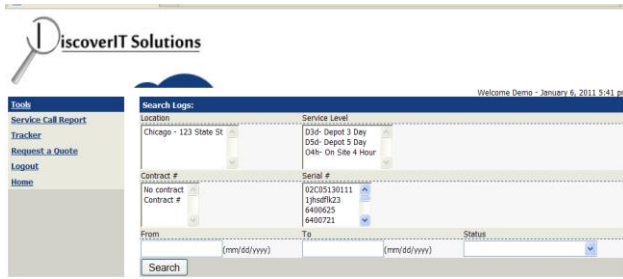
DiscoverIT Solutions

Welcome Demo - January 6, 2011 5:41 p

Tools
Service Call Report
Tracker
Request a Quote
Logout
Home

Search Logs:

Location
Chicago - 123 State St

Service Level
D3d- Depot 3 Day
D5d- Depot 5 Day
O4h- On Site 4 Hour

Contract #
No contract
Contract #

Serial #
02C05130111
1jhsdflk23
6400625
6400721

From
(mm/dd/yyyy)

To
(mm/dd/yyyy)

Status

Search